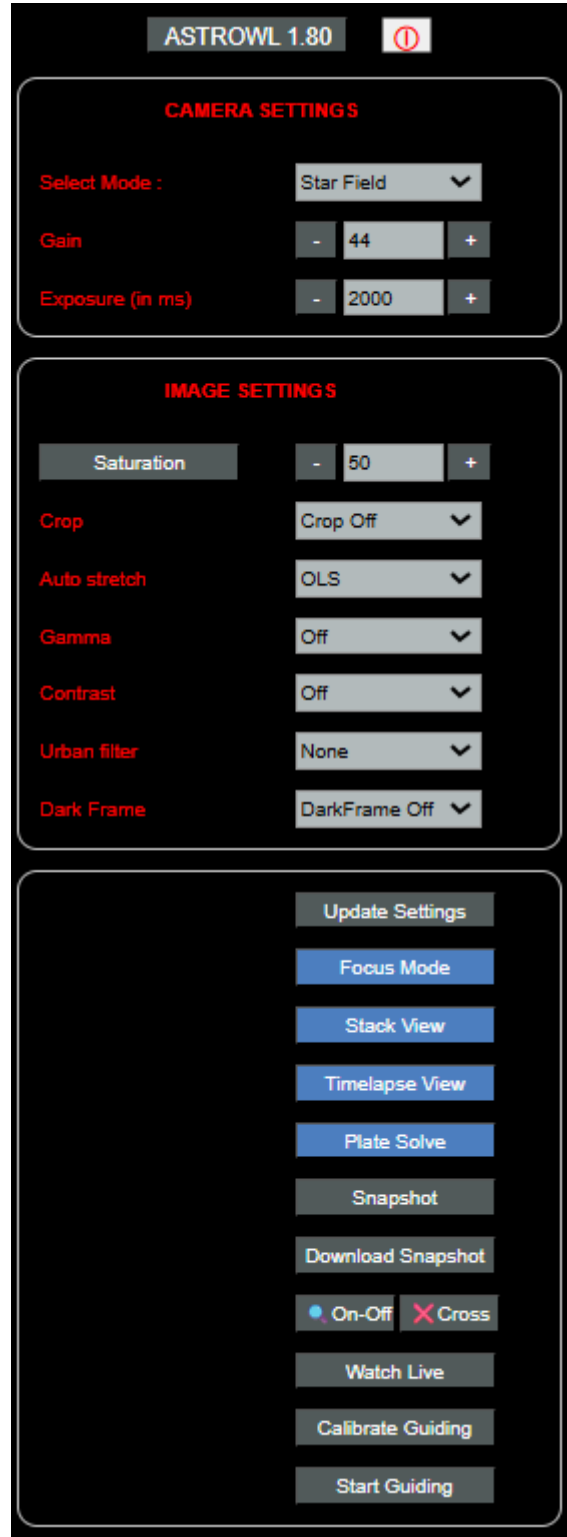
ASTROWL 1.80

CAMERA SETTINGS

Select Mode : Star Field

Gain - 44 +

Exposure (in ms) - 2000 +

IMAGE SETTINGS

Saturation - 50 +

Crop Crop Off

Auto stretch OLS

Gamma Off

Contrast Off

Urban filter None

Dark Frame DarkFrame Off

Update Settings

Focus Mode

Stack View

Timelapse View

Plate Solve

Snapshot

Download Snapshot

On-Off Cross

Watch Live

Calibrate Guiding

Start Guiding